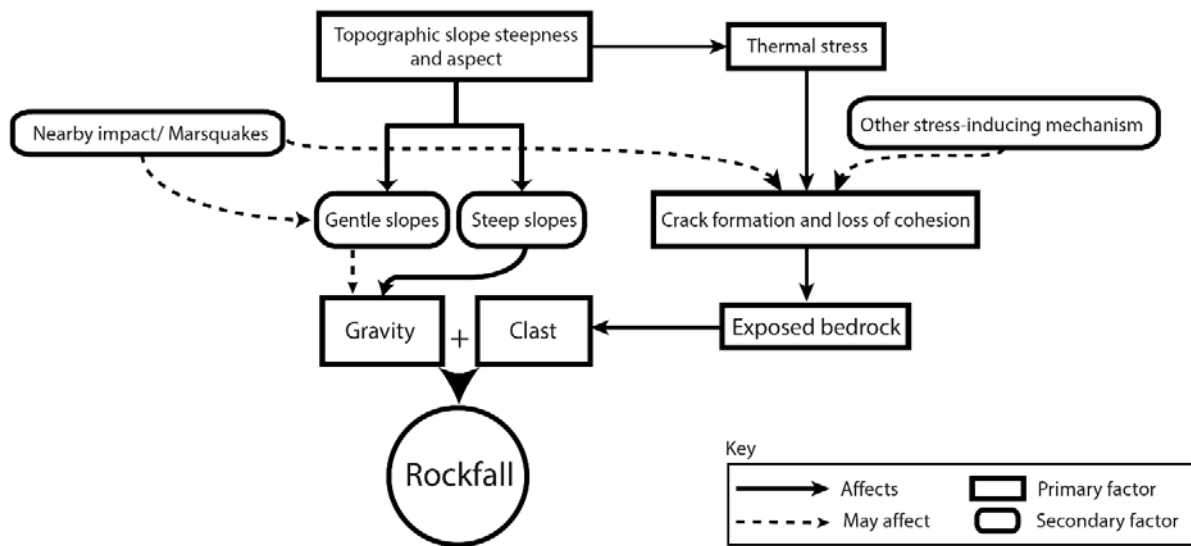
Topographic slope steepness and aspect

Thermal stress

Nearby impact/ Marsquakes

Other stress-inducing mechanism

Gentle slopes

Steep slopes

Crack formation and loss of cohesion

Gravity

+

Clast

Exposed bedrock

Rockfall

Key

Affects

May affect

Primary factor

Secondary factor